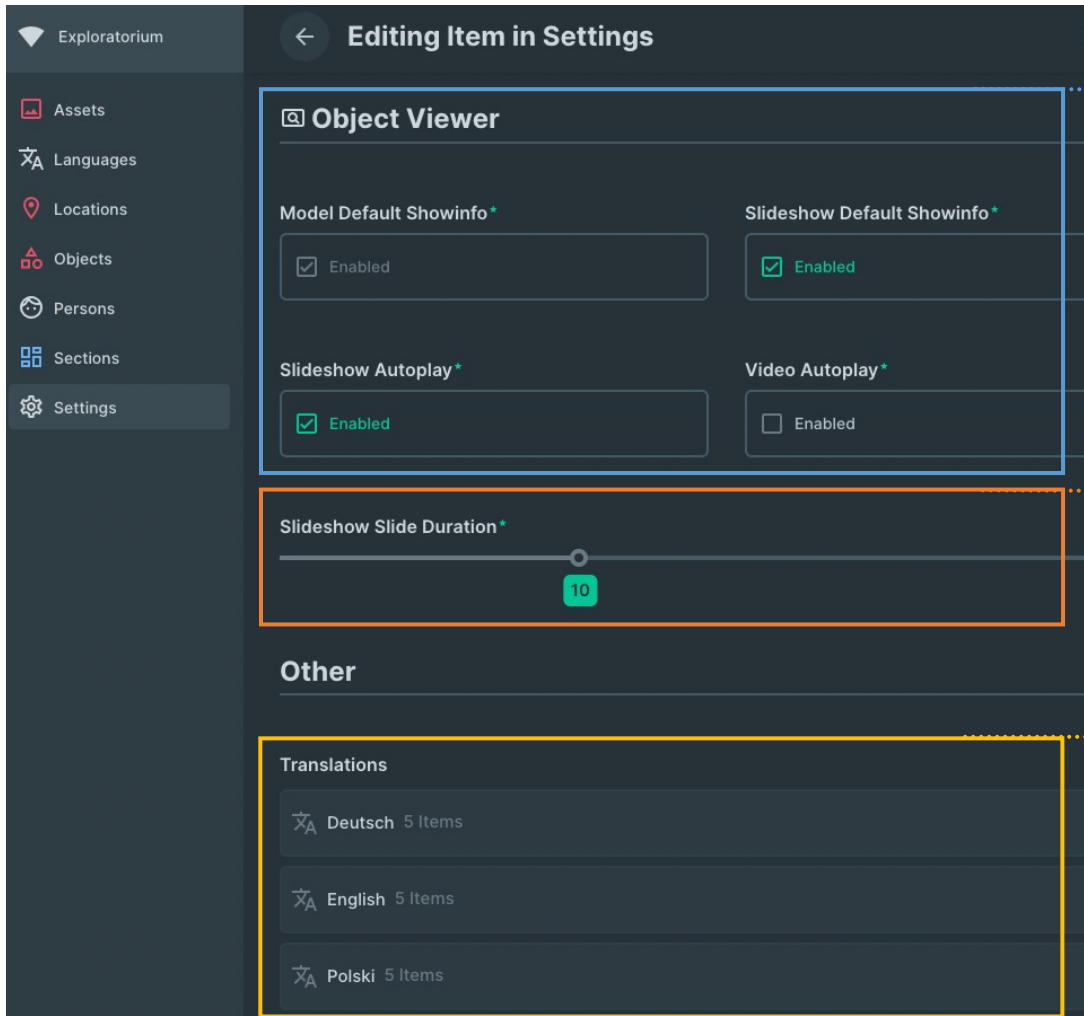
Exploratorium

Assets
Languages
Locations
Objects
Persons
Sections
Settings

Editing Item in Settings

Object Viewer

Model Default Showinfo*
Enabled

Slideshow Default Showinfo*
Enabled

Slideshow Autoplay*
Enabled

Video Autoplay*
Enabled

Slideshow Slide Duration*
10

Other

Translations
Deutsch 5 Items
English 5 Items
Polski 5 Items